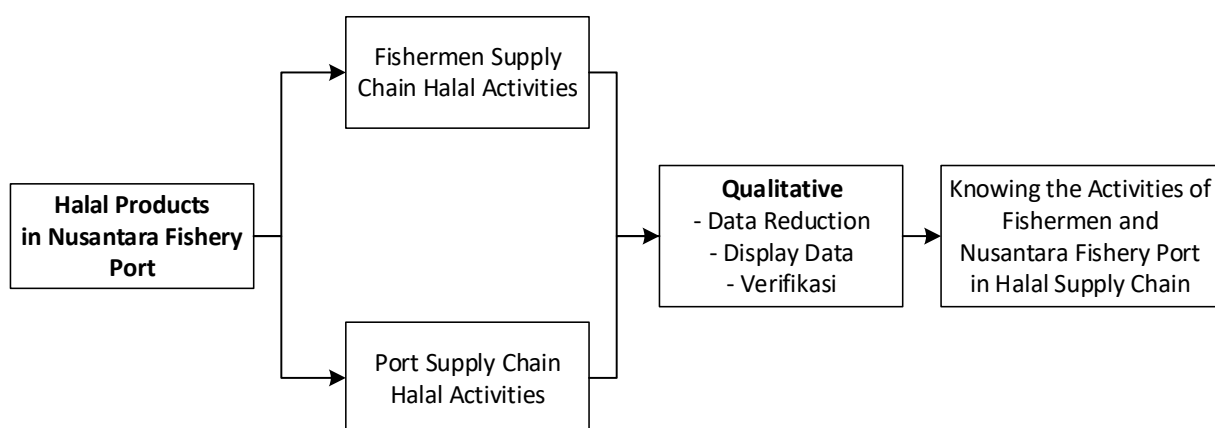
Halal Products in Nusantara Fishery Port

Fishermen Supply Chain Halal Activities

Port Supply Chain Halal Activities

Qualitative
- Data Reduction
- Display Data
- Verifikasi

Knowing the Activities of Fishermen and Nusantara Fishery Port in Halal Supply Chain